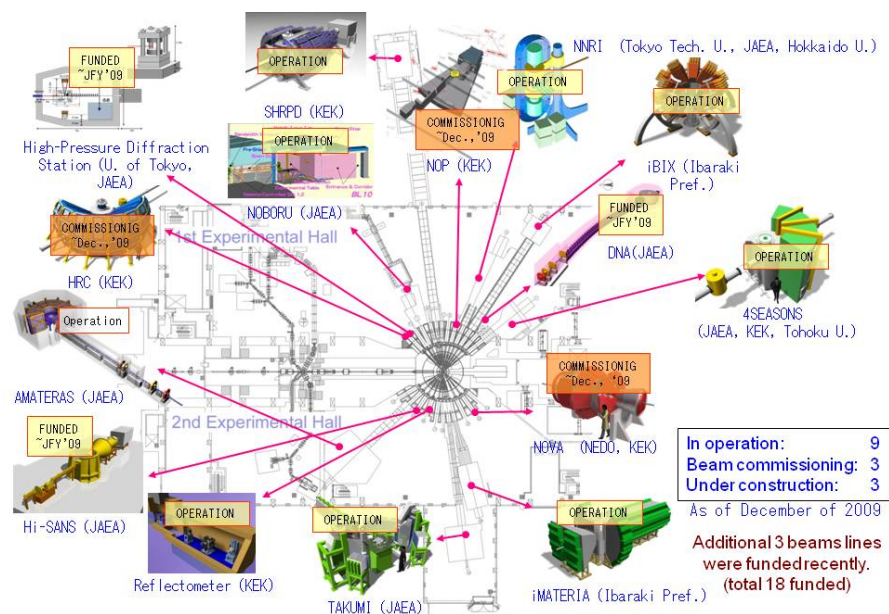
FUNDED ~JFY'09

High-Pressure Diffraction Station (U. of Tokyo, JAEA)

OPERATION

SHRPD (KEK)

OPERATION

NOBORU (JAEA)

COMMISSIONIG ~Dec.,'09

NOP (KEK)

OPERATION

NNRI (Tokyo Tech. U., JAEA, Hokkaido U.)

OPERATION

iBIX (Ibaraki Pref.)

COMMISSIONIG ~Dec.,'09

HRC (KEK)

1st Experimental Hall

FUNDED ~JFY'09

DNA(JAEA)

OPERATION

4SEASONS (JAEA, KEK, Tohoku U.)

Operation

AMATERAS (JAEA)

2nd Experimental Hall

COMMISSIONIG ~Dec., '09

NOVA (NEDO, KEK)

FUNDED ~JFY'09

Hi-SANS (JAEA)

OPERATION

Reflectometer (KEK)

OPERATION

TAKUMI (JAEA)

OPERATION

iMATERIA (Ibaraki Pref.)

| In operation: | 9 |
|---|---|
| Beam commissioning: | 3 |
| Under construction: | 3 |

As of December of 2009

Additional 3 beams lines were fundedrecently. (total 18 funded)